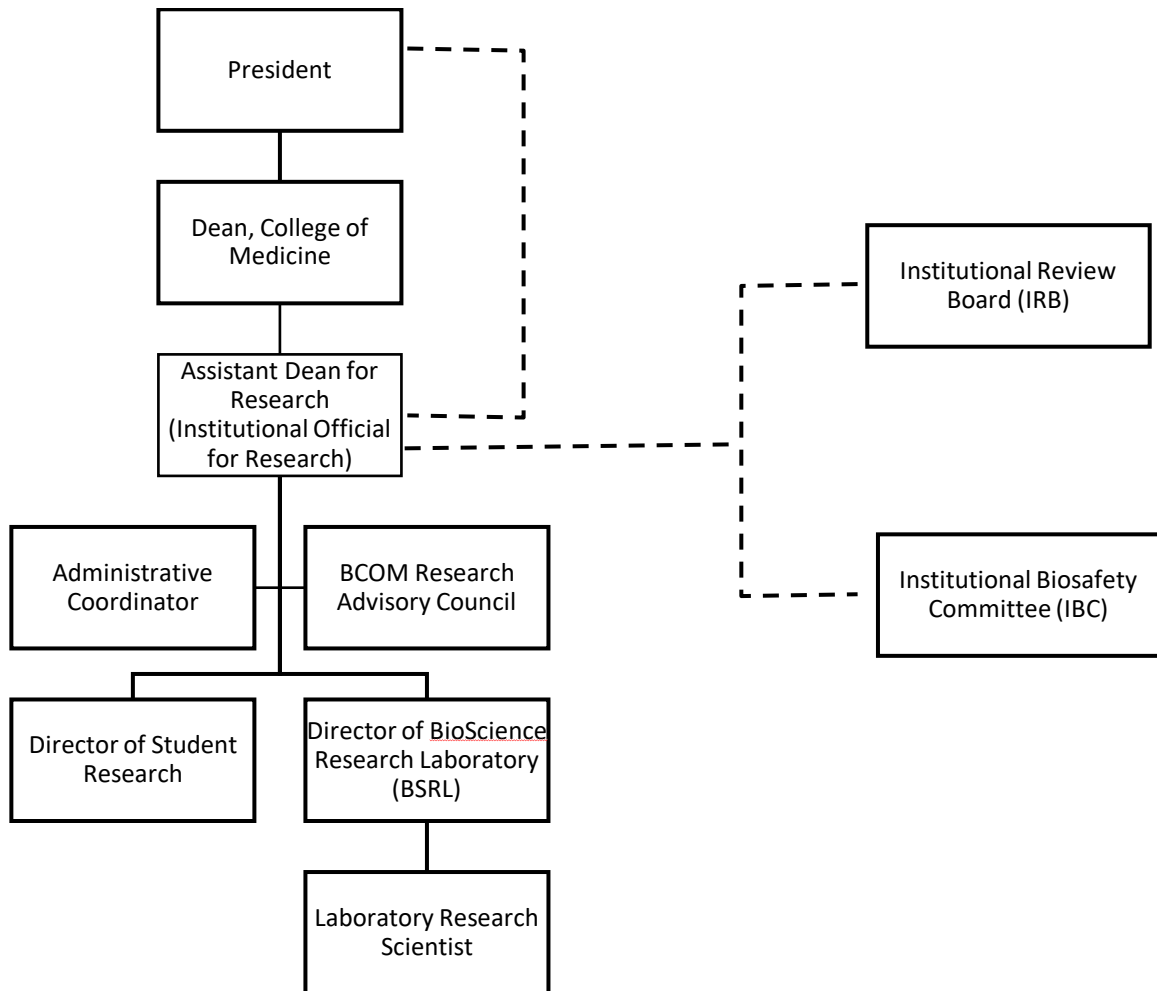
President

Dean, College of Medicine

Institutional Review Board (IRB)

Assistant Dean for Research (Institutional Official for Research)

Administrative Coordinator

BCOM Research Advisory Council

Institutional Biosafety Committee (IBC)

Director of Student Research

Director of BioScience Research Laboratory (BSRL)

Laboratory Research Scientist